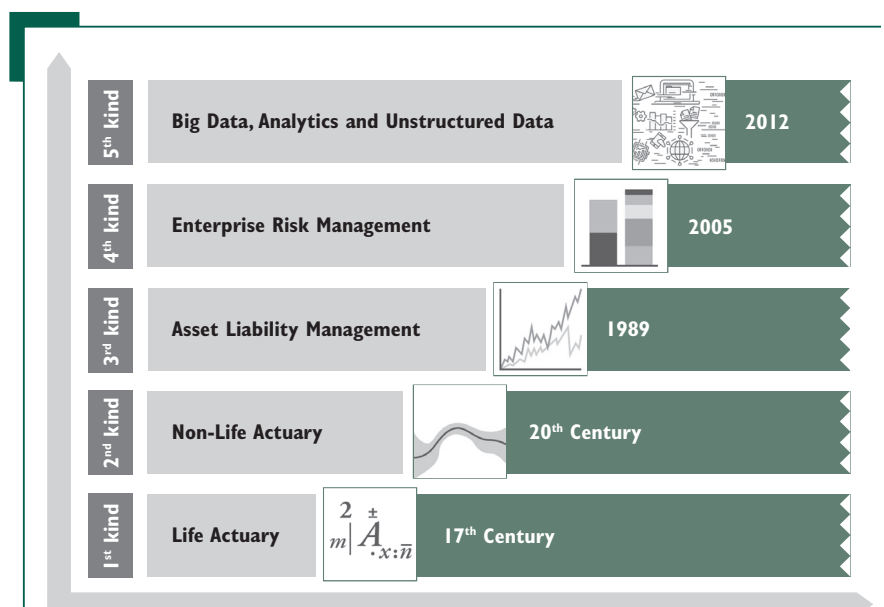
5th kind
Big Data, Analytics and Unstructured Data
2012

4th kind
Enterprise Risk Management
2005

3rd kind
Asset Liability Management
1989

2nd kind
Non-Life Actuary
20th Century

1st kind
Life Actuary
$^{2}_{m|}\overset{\pm}{A}_{\cdot x:\bar{n}}$
17th Century